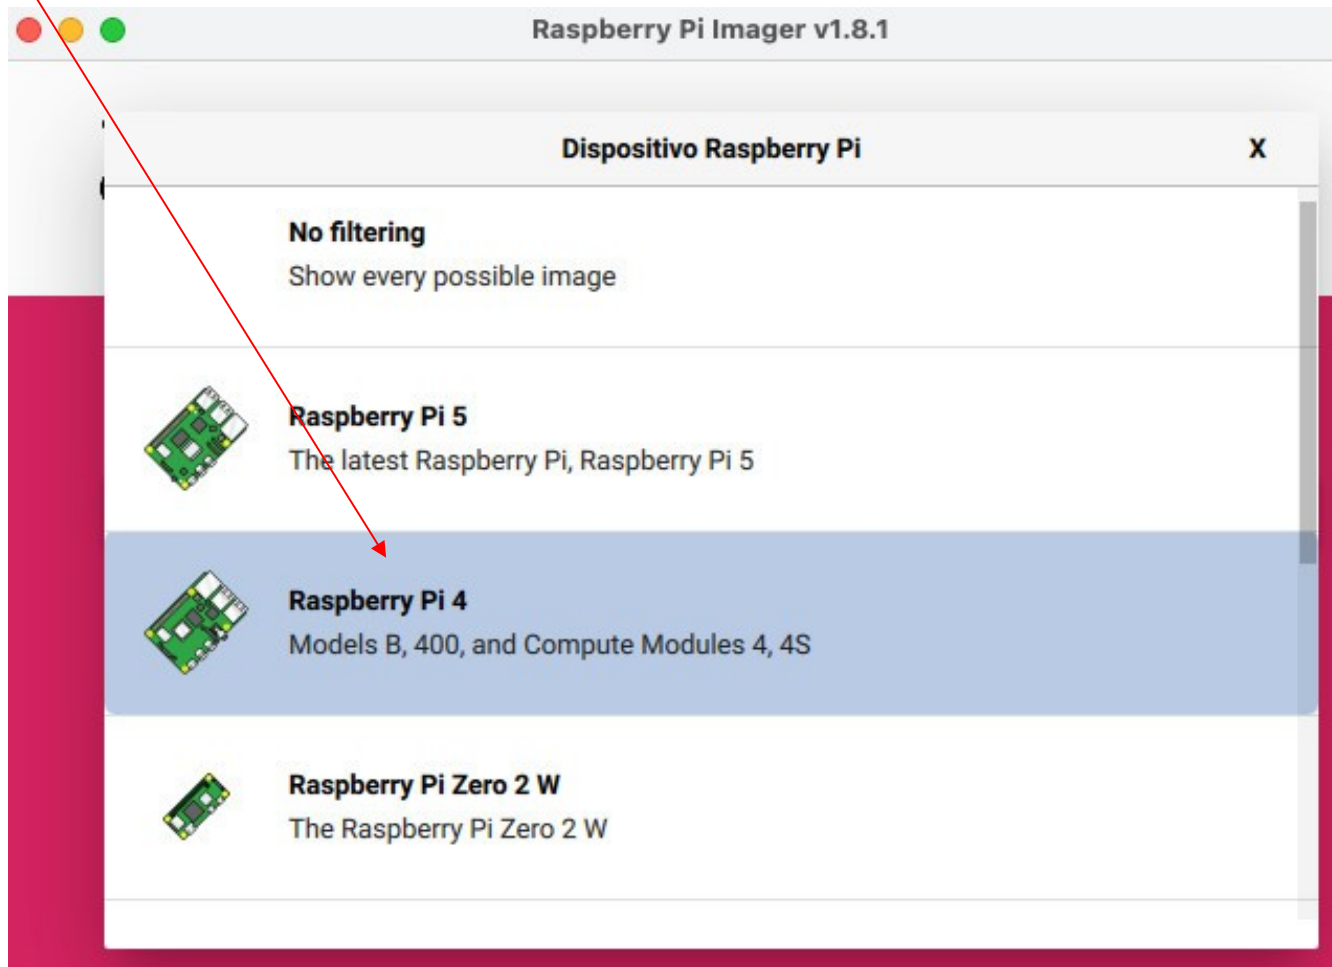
Raspberry Pi Imager v1.8.1

Dispositivo Raspberry Pi

X

No filtering
Show every possible image

Raspberry Pi 5
The latest Raspberry Pi, Raspberry Pi 5

Raspberry Pi 4
Models B, 400, and Compute Modules 4, 4S

Raspberry Pi Zero 2 W
The Raspberry Pi Zero 2 W